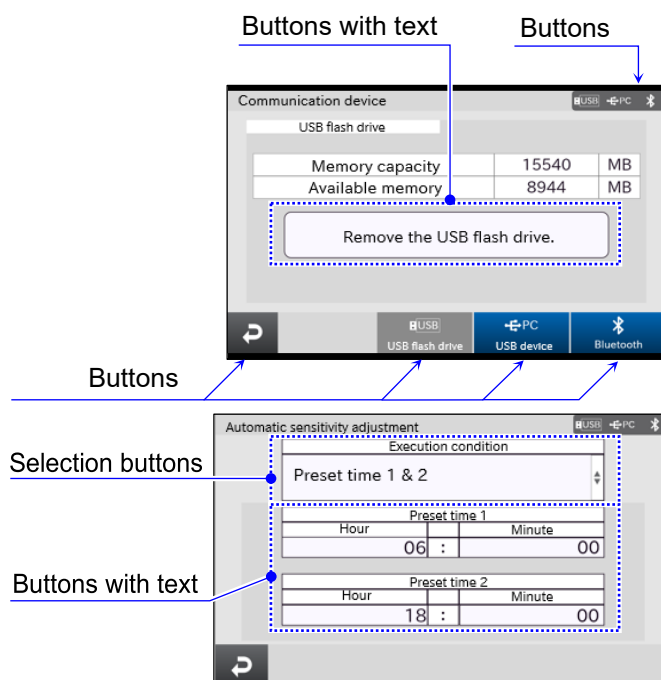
Buttons with text

Buttons

Communication device

USB PC

USB flash drive

| Memory capacity | 15540 | MB |
|---|---|---|
| Available memory | 8944 | MB |

Remove the USB flash drive.

USB
USB flash drive

PC
USB device

Bluetooth

Buttons

Automatic sensitivity adjustment

USB PC

Selection buttons

Execution condition

Preset time 1 & 2

Buttons with text

Preset time 1

| Hour | | Minute |
|---|---|---|
| 06 | : | 00 |

Preset time 2

| Hour | | Minute |
|---|---|---|
| 18 | : | 00 |